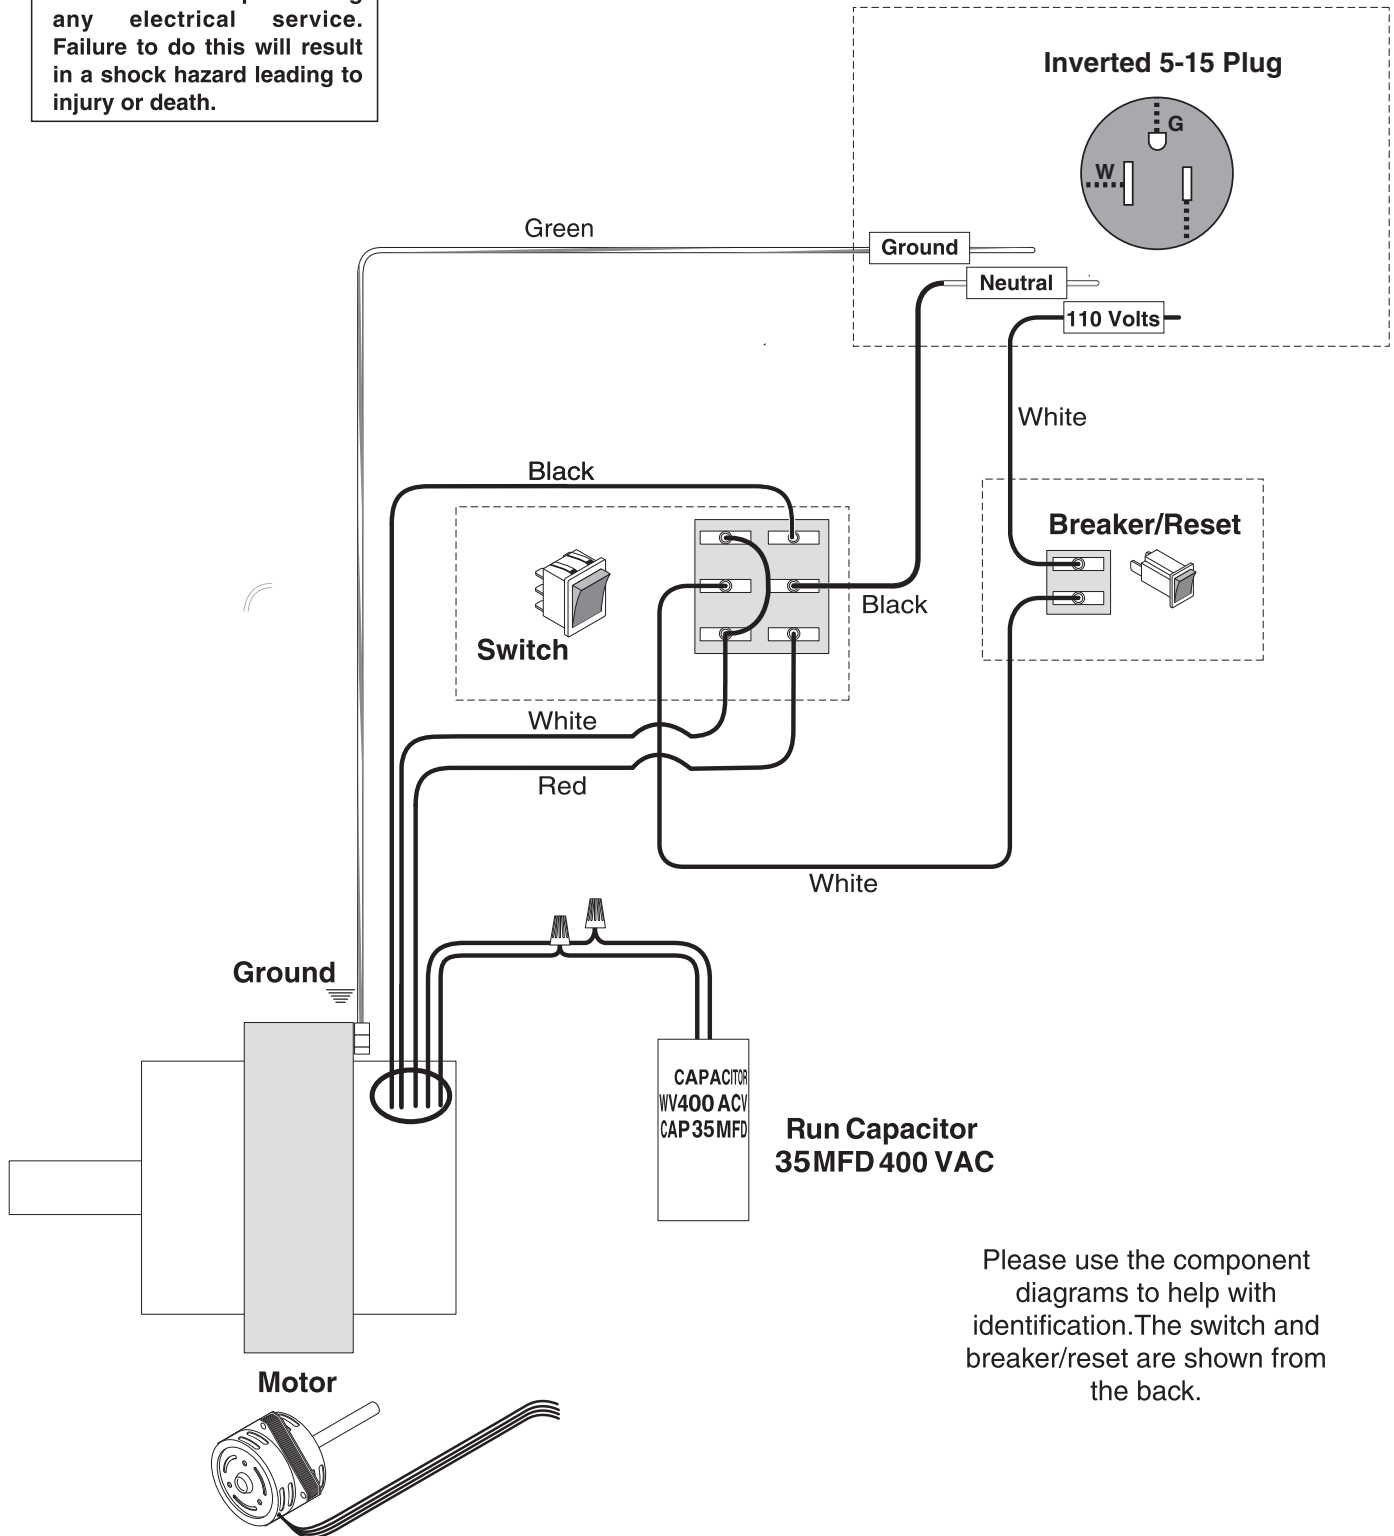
any electrical service. Failure to do this will result in a shock hazard leading to injury or death.

Inverted 5-15 Plug

G

W

Green

Ground

Neutral

110 Volts

White

Black

Breaker/Reset

Switch

Black

White

Red

White

Ground

CAPACITOR
WV400 ACV
CAP35MFD

Run Capacitor
35MFD 400 VAC

Please use the component diagrams to help with identification.The switch and breaker/reset are shown from the back.

Motor